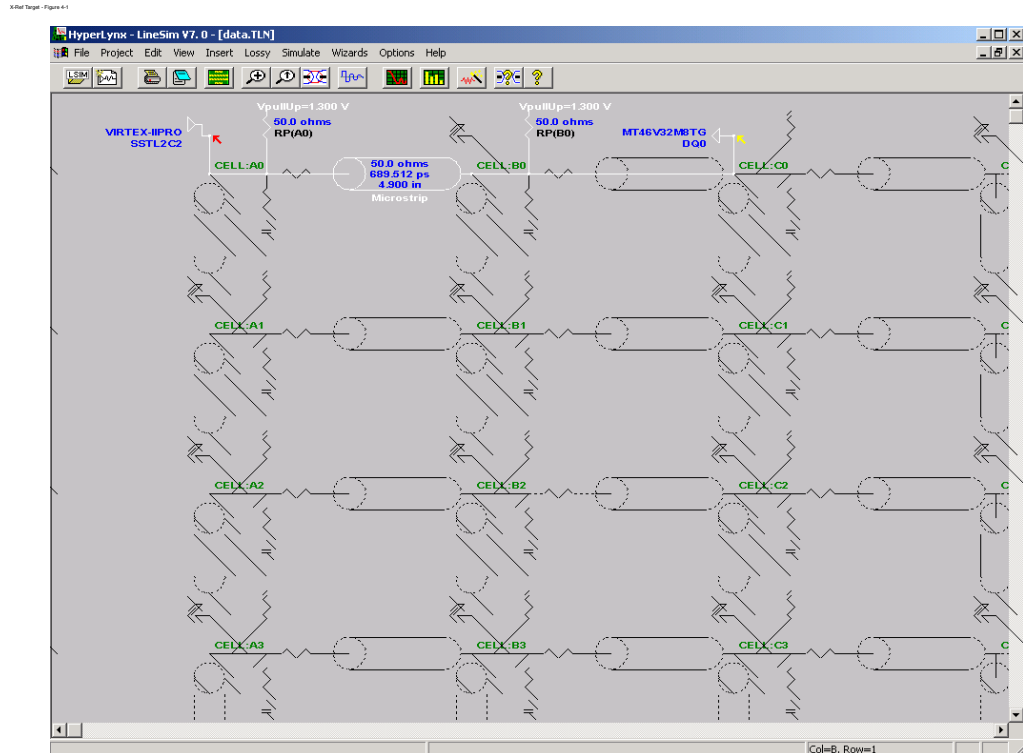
X-Ref Target - Figure 4-1

HyperLynx - LineSim V7. 0 - [data.TLN]

File Project Edit View Insert Lossy Simulate Wizards Options Help

LSIM

VpullUp=1.300 V
50.0 ohms
RP(A0)

VIRTEX-IIPRO
SSTL2C2

CELL:A0

50.0 ohms
689.512 ps
4.900 in
Microstrip

VpullUp=1.300 V
50.0 ohms
RP(B0)

MT46V32M8TG
DQ0

CELL:B0

CELL:C0

C

CELL:A1

CELL:B1

CELL:C1

C

CELL:A2

CELL:B2

CELL:C2

C

CELL:A3

CELL:B3

CELL:C3

C

Col=B, Row=1